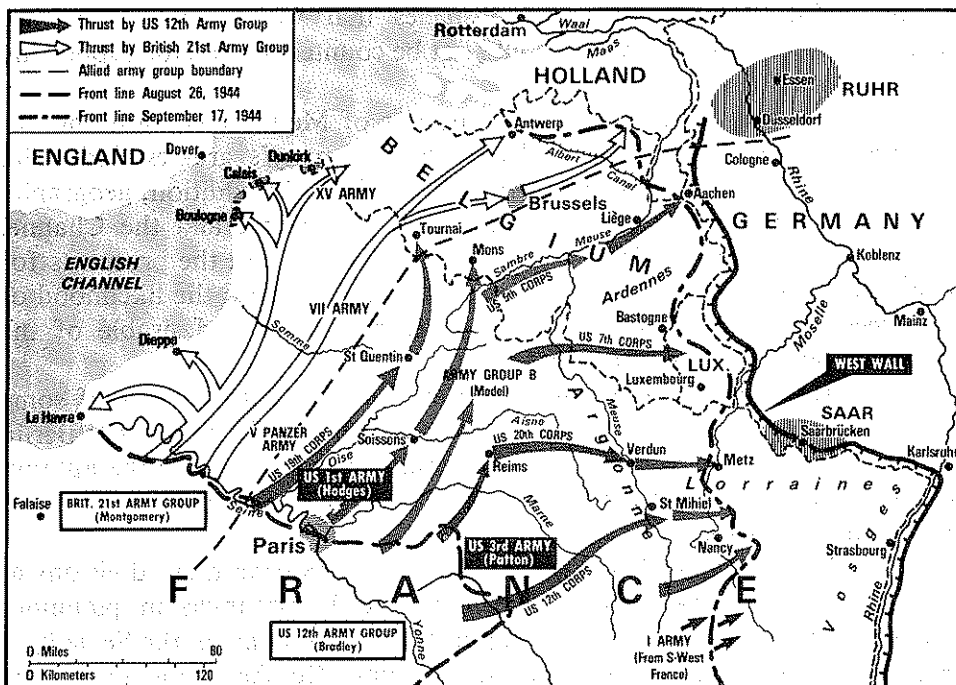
Thrust by US 12th Army Group
Thrust by British 21st Army Group
Allied army group boundary
Front line August 26, 1944
Front line September 17, 1944

Rotterdam
Waal
Maas
HOLLAND
Essen
RUHR
Düsseldorf
ENGLAND
Dover
Dunkirk
Calais
XV ARMY
B
E
L
Antwerp
Albert Canal
Cologne
Rhine
Aachen
Brussels
Boulogne
Tournai
G
Liège
Meuse
GERMANY
Mons
Sambre
U
M
ENGLISH CHANNEL
VII ARMY
US 5th CORPS
Ardennes
Koblenz
Somme
Bastogne
Mainz
Dieppe
St Quentin
US 7th CORPS
ARMY GROUP B (Model)
L
LUX.
Luxembourg
Moselle
WEST WALL
A
r
Le Havre
V PANZER ARMY
US 19th CORPS
Aisne
Meuse
SAAR
Saarbrücken
Soissons
g
Karlsruhe
Oise
US 20th CORPS
Verdun
US 1st ARMY (Hodges)
Reims
o
Metz
L o r r a i n e s
Falaise
BRIT. 21st ARMY GROUP (Montgomery)
Seine
Marne
St Mihiel
n
Paris
US 3rd ARMY (Patton)
n
Nancy
Strasbourg
e
Rhine
V o s g e s
F R A N C E
US 12th CORPS
US 12th ARMY GROUP (Bradley)
Yonne
I ARMY (From S-West France)
0 Miles 80
0 Kilometers 120